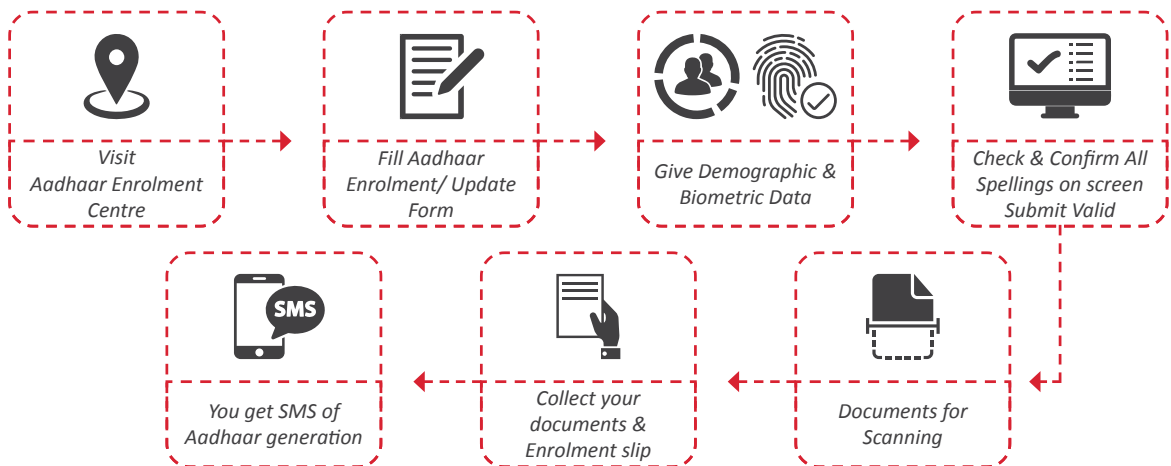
Visit Aadhaar Enrolment Centre

Fill Aadhaar Enrolment/ Update Form

Give Demographic & Biometric Data

Check & Confirm All Spellings on screen Submit Valid

Documents for Scanning

Collect your documents & Enrolment slip

SMS

You get SMS of Aadhaar generation